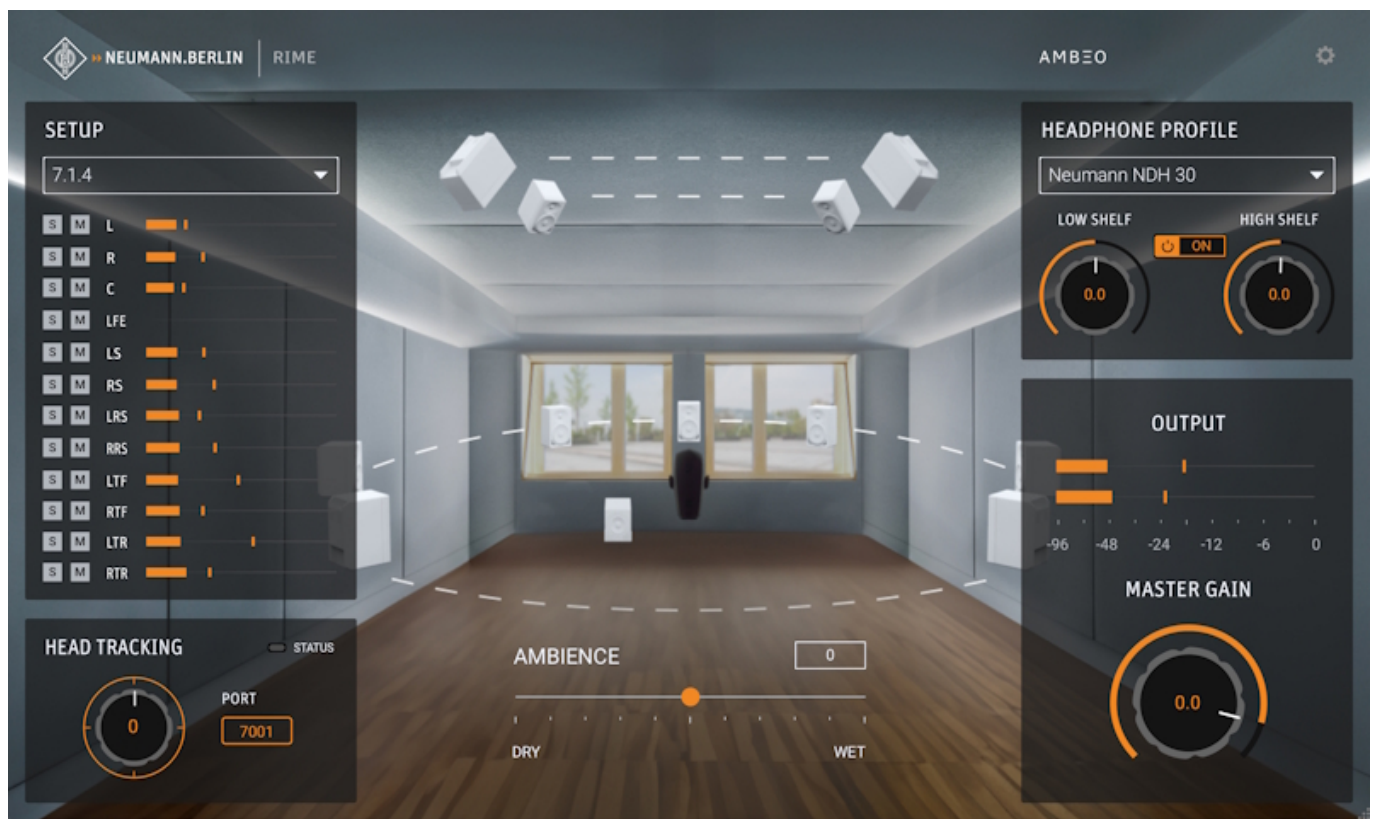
NEUMANN.BERLIN | RIME

AMBEO

SETUP

7.1.4

S M L
S M R
S M C
S M LFE
S M LS
S M RS
S M LRS
S M RRS
S M LTF
S M RTF
S M LTR
S M RTR

HEAD TRACKING

STATUS

0

PORT

7001

AMBIENCE

0

DRY

WET

HEADPHONE PROFILE

Neumann NDH 30

LOW SHELF

ON

HIGH SHELF

0.0

0.0

OUTPUT

-96 -48 -24 -12 -6 0

MASTER GAIN

0.0